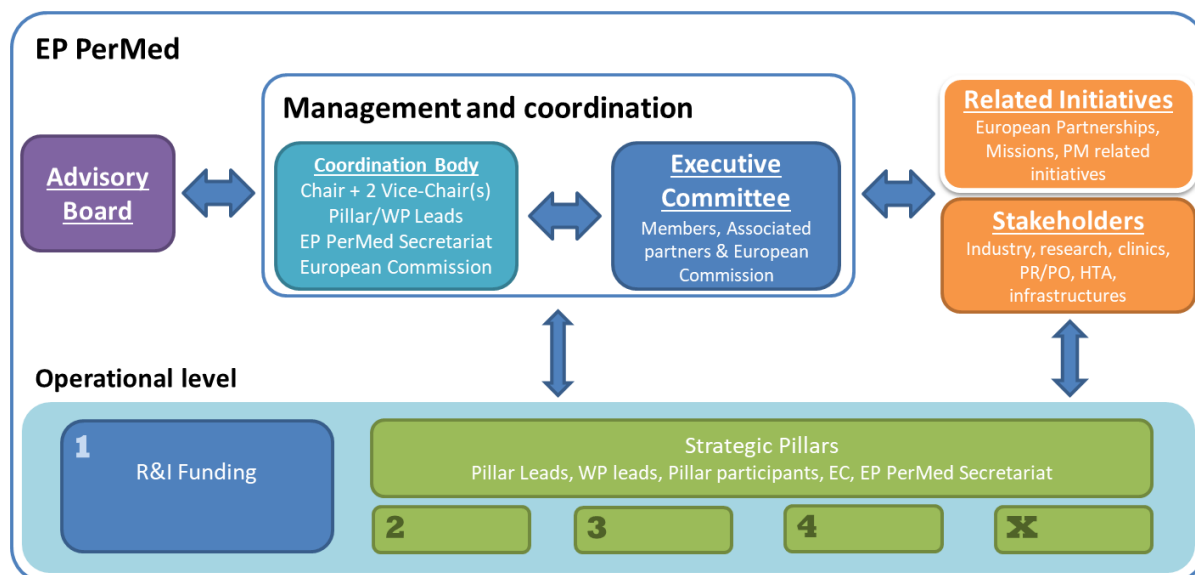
EP PerMed

Management and coordination

Advisory Board

Coordination Body
Chair + 2 Vice-Chair(s)
Pillar/WP Leads
EP PerMed Secretariat
European Commission

Executive Committee
Members, Associated partners & European Commission

Related Initiatives
European Partnerships, Missions, PM related initiatives

Stakeholders
Industry, research, clinics, PR/PO, HTA, infrastructures

Operational level

1
R&I Funding

Strategic Pillars
Pillar Leads, WP leads, Pillar participants, EC, EP PerMed Secretariat

2

3

4

X